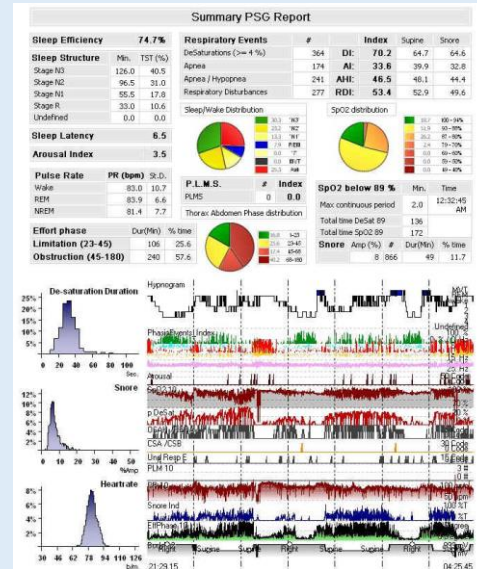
Summary PSG Report

| Sleep Efficiency | | 74.7% |
|---|---|---|

| Sleep Structure | Min. | TST (%) |
|---|---|---|
| Stage N3 | 126.0 | 40.5 |
| Stage N2 | 96.5 | 31.0 |
| Stage N1 | 55.5 | 17.8 |
| Stage R | 33.0 | 10.6 |
| Undefined | 0.0 | 0.0 |

| Sleep Latency | 6.5 |
|---|---|
| Arousal Index | 3.5 |

| Pulse Rate | PR (bpm) | St.D. |
|---|---|---|
| Wake | 83.0 | 10.7 |
| REM | 83.9 | 6.6 |
| NREM | 81.4 | 7.7 |

| Effort phase | Dur(Min) | % time |
|---|---|---|
| Limitation (23-45) | 106 | 25.6 |
| Obstruction (45-180) | 240 | 57.6 |

| Respiratory Events | # | | Index | Supine | Snore |
|---|---|---|---|---|---|
| DeSaturations (>= 4 %) | 364 | DI: | 70.2 | 64.7 | 64.6 |
| Apnea | 174 | AI: | 33.6 | 39.9 | 32.8 |
| Apnea / Hypopnea | 241 | AHI: | 46.5 | 48.1 | 44.4 |
| Respiratory Disturbances | 277 | RDI: | 53.4 | 52.9 | 49.6 |

Sleep/Wake Distribution
SpO2 distribution

| P.L.M.S. | # | Index |
|---|---|---|
| PLMS | 0 | 0.0 |

Thorax Abdomen Phase distribution

| SpO2 below 89 % | Min. | Time |
|---|---|---|
| Max continuous period | 2.0 | 12:32:45 AM |
| Total time DeSat 89 | 136 | |
| Total time SpO2 89 | 172 | |

| Snore | Amp (%) | # | Dur(Min) | % time |
|---|---|---|---|---|
| | 8 | 866 | 49 | 11.7 |

De-saturation Duration
25% 20% 15% 10% 5%
0 20 40 60 80 100 Sec.

Snore
12% 10% 8% 6% 4% 2%
0 10 20 30 40 50 %Amp

Heartrate
8% 6% 4% 2%
30 46 62 78 94 110 126 b/m

Hypnogram
Phase Events Index
Arousal
SpO2 10
p.DeSat
CSA /CSB
Unal Resp E
PLM 10
Snore Ind
EffPhase
Supine Supine Right Supine Supine Right
21:29:15
04:25:45